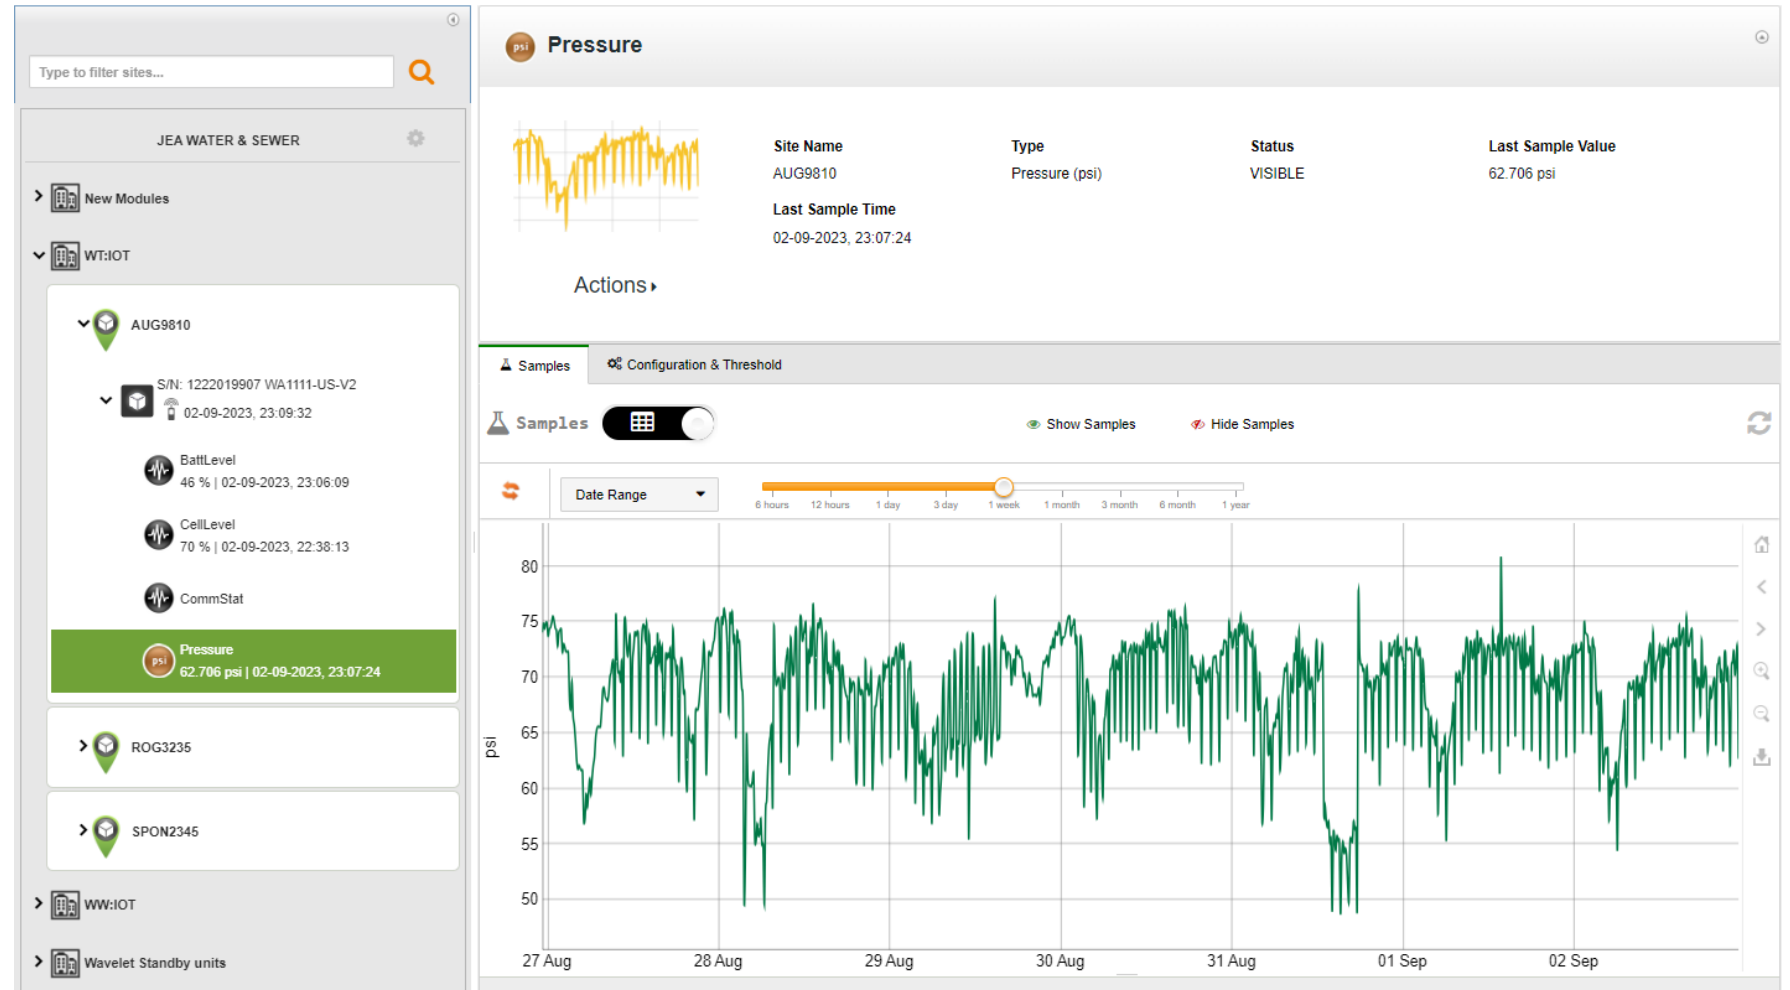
Type to filter sites...

JEA WATER & SEWER

New Modules

WT:IOT

AUG9810

S/N: 1222019907 WA1111-US-V2
02-09-2023, 23:09:32

BattLevel
46 % | 02-09-2023, 23:06:09

CellLevel
70 % | 02-09-2023, 22:38:13

CommStat

psi Pressure
62.706 psi | 02-09-2023, 23:07:24

ROG3235

SPON2345

WW:IOT

Wavelet Standby units

psi Pressure

| Site Name | Type | Status | Last Sample Value |
|---|---|---|---|
| AUG9810 | Pressure (psi) | VISIBLE | 62.706 psi |

Last Sample Time
02-09-2023, 23:07:24

Actions

Samples

Configuration & Threshold

Samples

Show Samples

Hide Samples

Date Range

6 hours 12 hours 1 day 3 day 1 week 1 month 3 month 6 month 1 year

80
75
70
65
60
55
50

psi

27 Aug 28 Aug 29 Aug 30 Aug 31 Aug 01 Sep 02 Sep